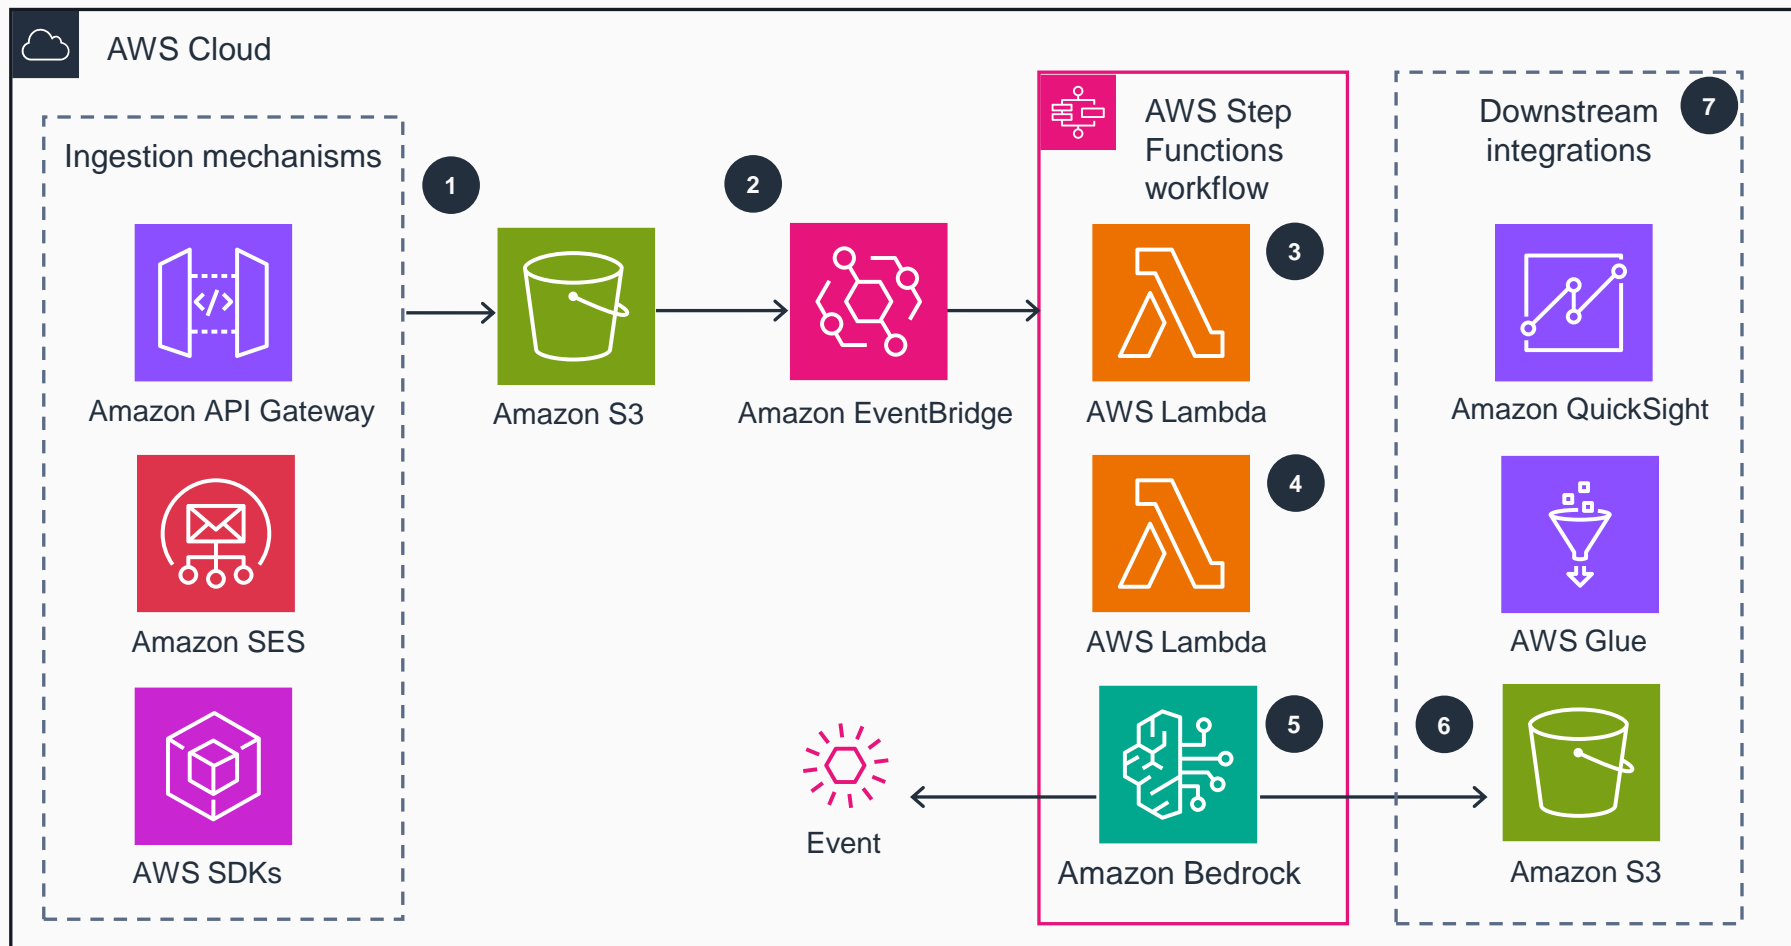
AWS Cloud

Ingestion mechanisms

Amazon API Gateway

Amazon SES

AWS SDKs

1

Amazon S3

2

Amazon EventBridge

AWS Step Functions workflow

3

AWS Lambda

4

AWS Lambda

5

Amazon Bedrock

Event

Downstream integrations

7

Amazon QuickSight

AWS Glue

6

Amazon S3